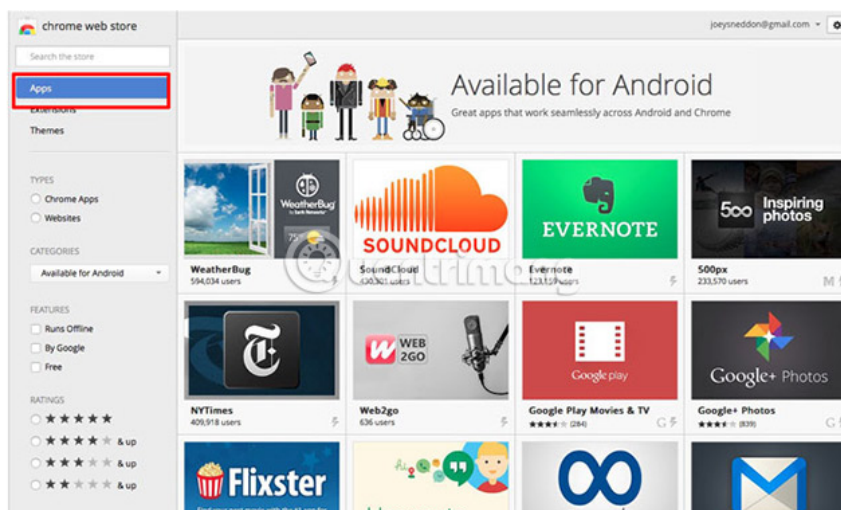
chrome web store

Search the store

Apps

Extensions

Themes

TYPES

Chrome Apps

Websites

CATEGORIES

Available for Android

FEATURES

Runs Offline

By Google

Free

RATINGS

★★★★★

★★★★ & up

★★★ & up

★★ & up

joeysneddon@gmail.com

Available for Android

Great apps that work seamlessly across Android and Chrome

WeatherBug

WeatherBug
594,034 users

SOUNDCLOUD

SoundCloud
130,301 users

EVERNOTE

Evernote
123,159 users

500 Inspiring photos

500px
233,570 users

NYTimes
409,918 users

WEB 2GO

Web2go
636 users

Google play

Google Play Movies & TV
(284)

Google+ Photos

Google+ Photos
(839)

Flixster